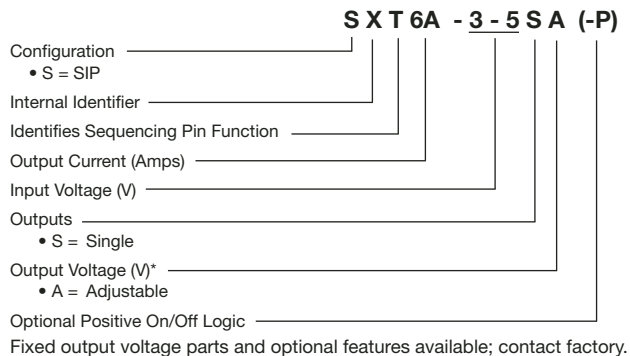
S X T 6A - 3 - 5 S A (-P)

Configuration
• S = SIP

Internal Identifier

Identifies Sequencing Pin Function

Output Current (Amps)

Input Voltage (V)

Outputs
• S = Single

Output Voltage (V)*
• A = Adjustable

Optional Positive On/Off Logic

Fixed output voltage parts and optional features available; contact factory.